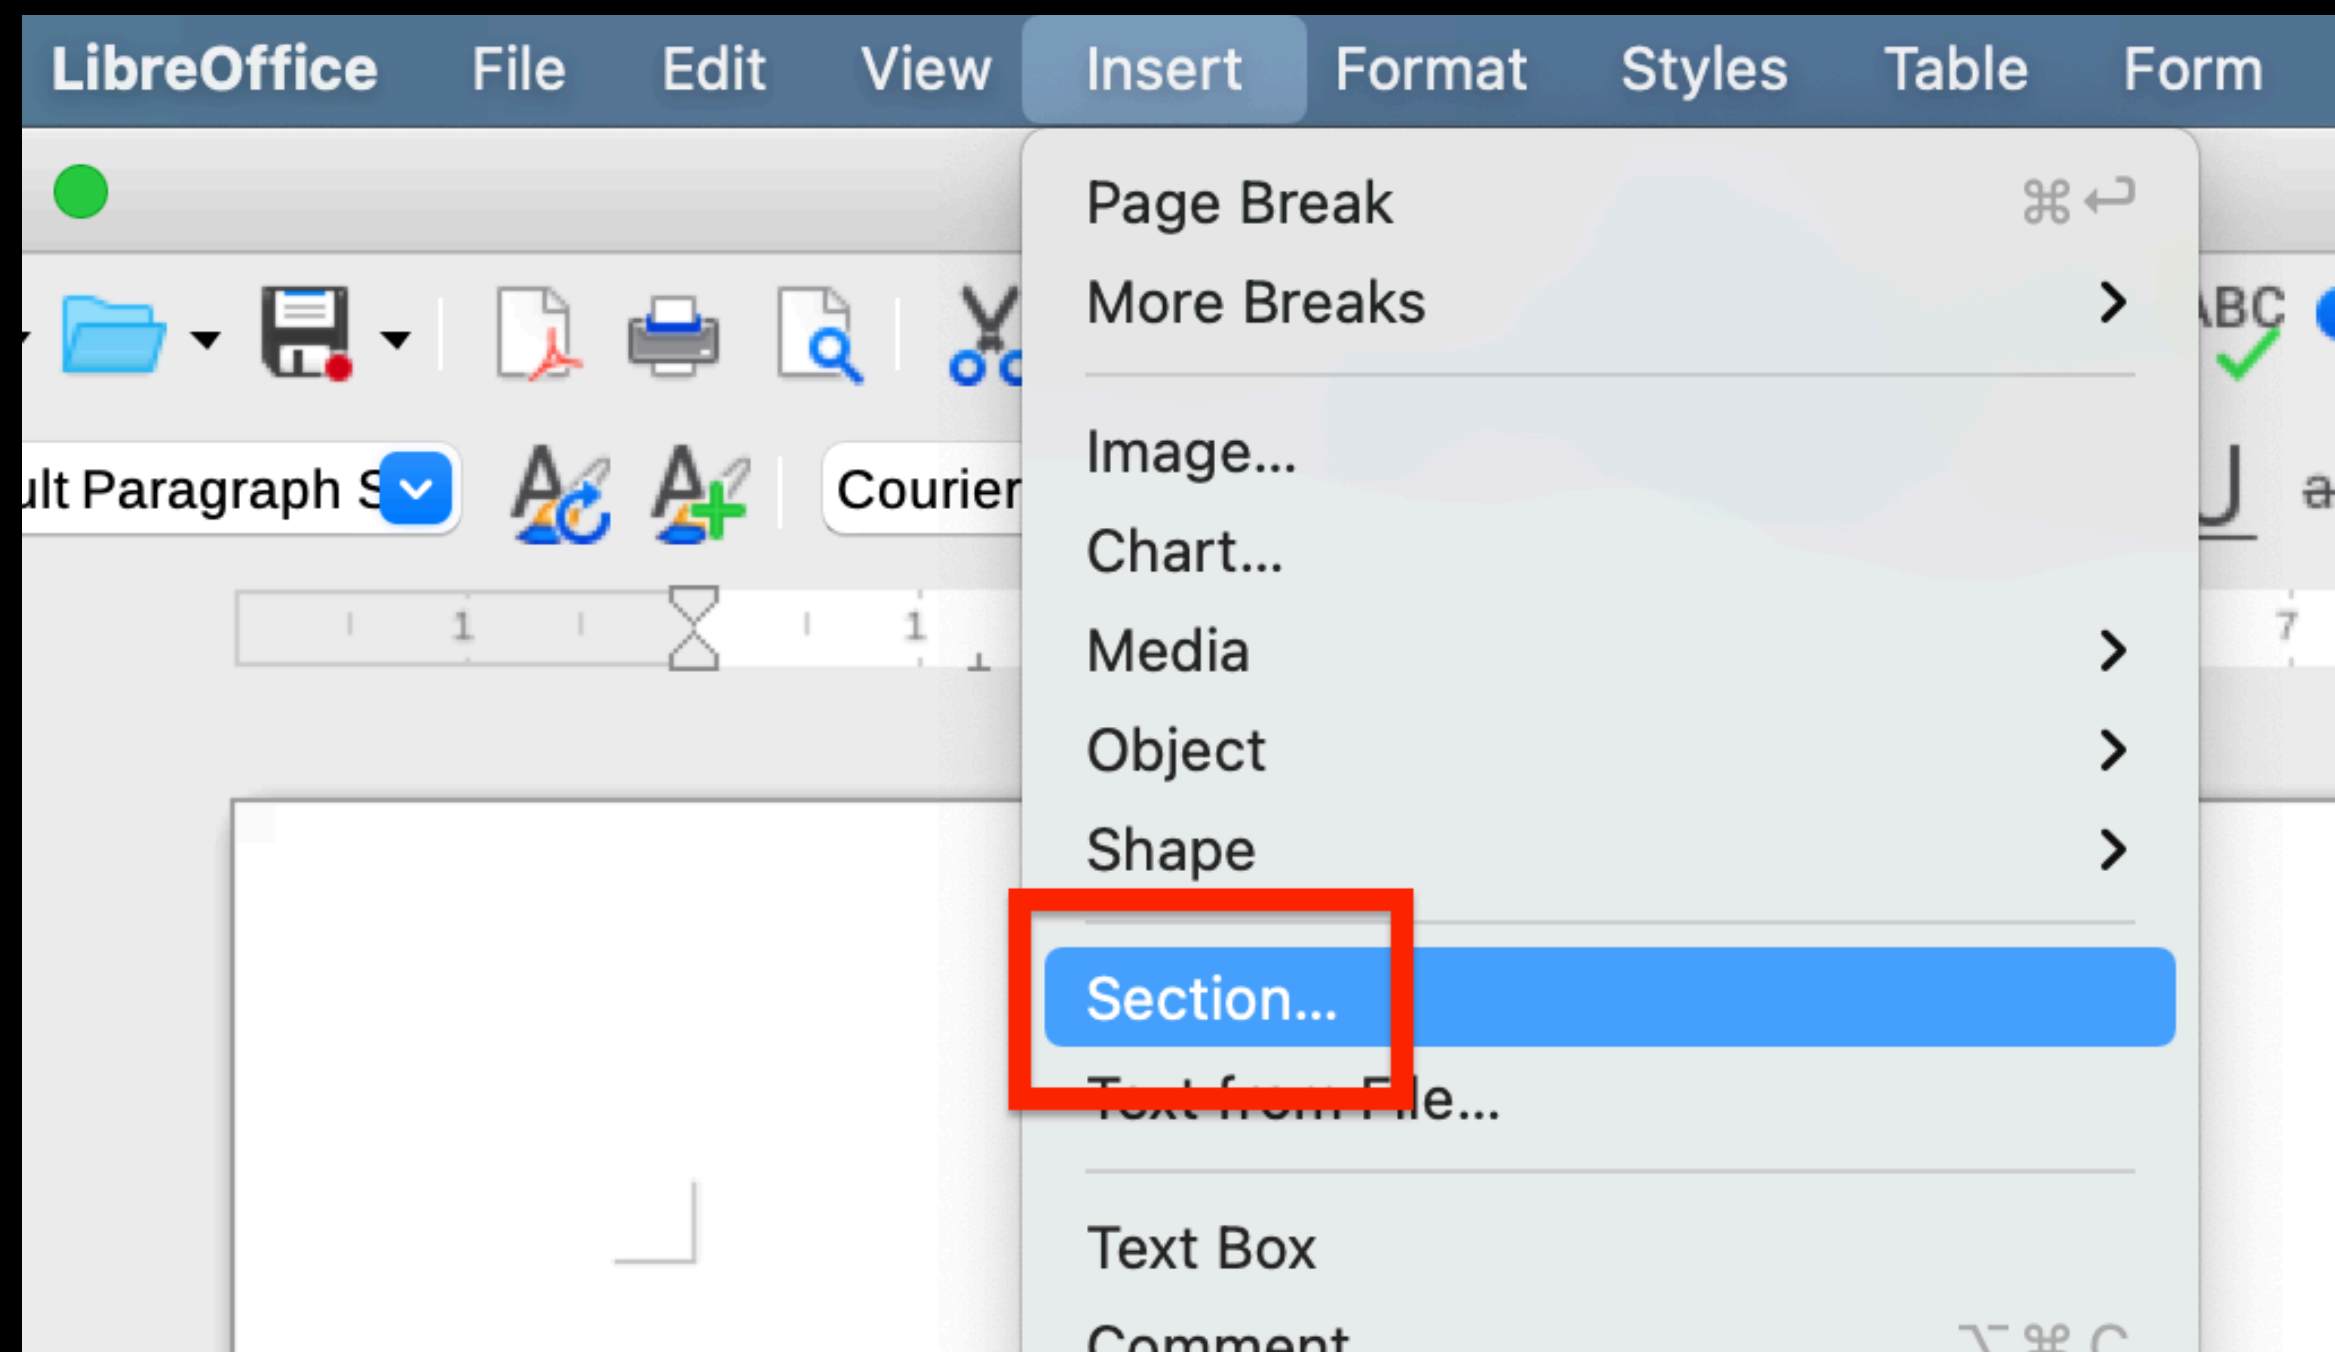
LibreOffice File Edit View Insert Format Styles Table Form

ult Paragraph S

Courier

1 1

Page Break ⌘↩
More Breaks >
Image...
Chart...
Media >
Object >
Shape >
Section...
Text from File...
Text Box
Comment ⌥⌘C

ABC

7